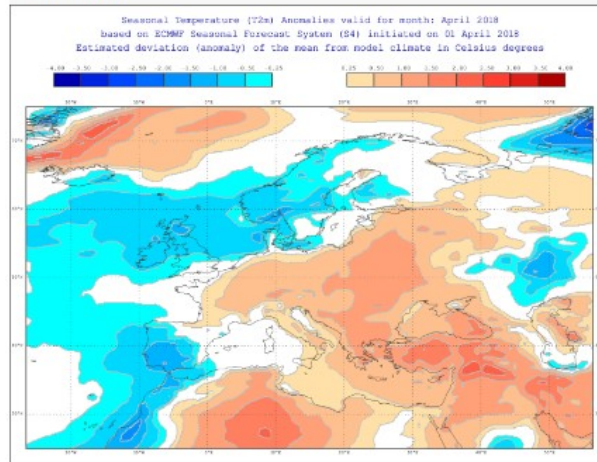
Seasonal Temperature (T2m) Anomalies valid for month: April 2018
based on ECMWF Seasonal Forecast System (S4) initiated on 01 April 2018
Estimated deviation (anomaly) of the mean from model climate in Celsius degrees

-4.00 -3.50 -3.00 -2.50 -2.00 -1.50 -1.00 -0.50 -0.25

0.25 0.50 1.00 1.50 2.00 2.50 3.00 3.50 4.00

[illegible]